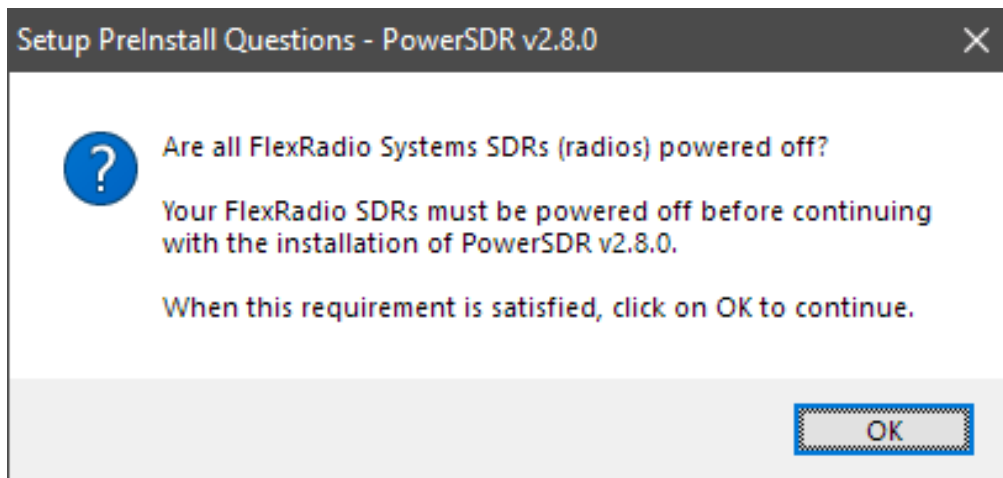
Setup PreInstall Questions - PowerSDR v2.8.0

×

?

Are all FlexRadio Systems SDRs (radios) powered off?

Your FlexRadio SDRs must be powered off before continuing with the installation of PowerSDR v2.8.0.

When this requirement is satisfied, click on OK to continue.

OK